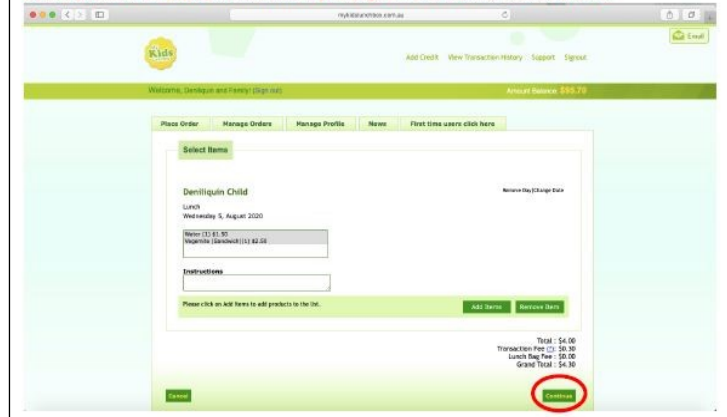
mykidslunchbox.com.au

Email

Kids

Add Credit View Transaction History Support Signout

Welcome, Deniliquin and Family! (Sign out)

Account Balance $95.70

Place Order | Manage Orders | Manage Profile | News | First time users click here

Select Items

Deniliquin Child

Remove Day | Change Date

Lunch
Wednesday 5, August 2020

Water (1) $1.50
Vegemite (Sandwich) (1) $2.50

Instructions

Please click on Add Items to add products to the list.

Add Items Remove Item

Total : $4.00
Transaction Fee (?): $0.30
Lunch Bag Fee : $0.00
Grand Total : $4.30

Cancel

Continue